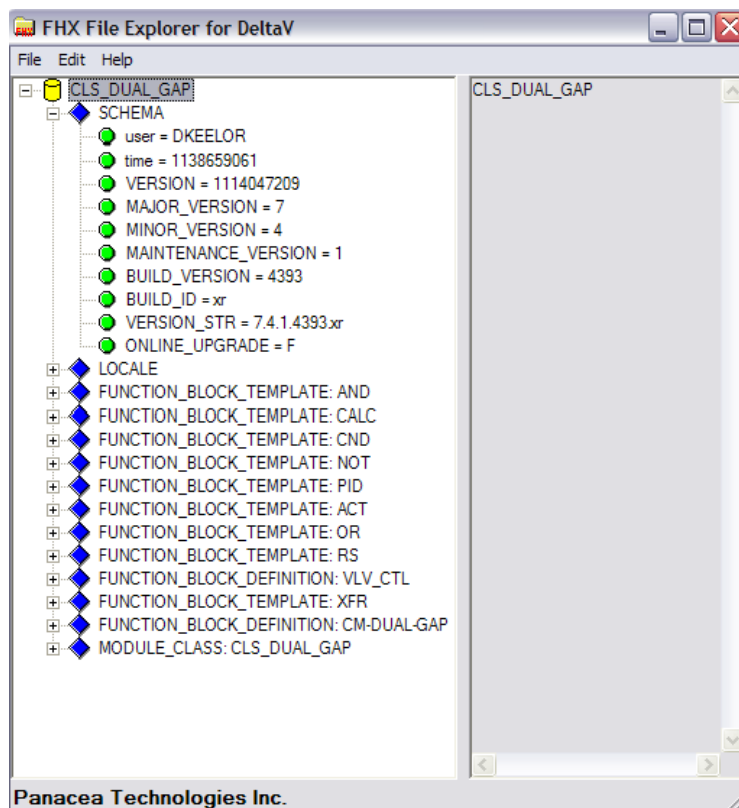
FHX File Explorer for DeltaV

File Edit Help

CLS_DUAL_GAP
SCHEMA
user = DKEELOR
time = 1138659061
VERSION = 1114047209
MAJOR_VERSION = 7
MINOR_VERSION = 4
MAINTENANCE_VERSION = 1
BUILD_VERSION = 4393
BUILD_ID = xr
VERSION_STR = 7.4.1.4393.xr
ONLINE_UPGRADE = F
LOCALE
FUNCTION_BLOCK_TEMPLATE: AND
FUNCTION_BLOCK_TEMPLATE: CALC
FUNCTION_BLOCK_TEMPLATE: CND
FUNCTION_BLOCK_TEMPLATE: NOT
FUNCTION_BLOCK_TEMPLATE: PID
FUNCTION_BLOCK_TEMPLATE: ACT
FUNCTION_BLOCK_TEMPLATE: OR
FUNCTION_BLOCK_TEMPLATE: RS
FUNCTION_BLOCK_DEFINITION: VLV_CTL
FUNCTION_BLOCK_TEMPLATE: XFR
FUNCTION_BLOCK_DEFINITION: CM-DUAL-GAP
MODULE_CLASS: CLS_DUAL_GAP

CLS_DUAL_GAP

Panacea Technologies Inc.